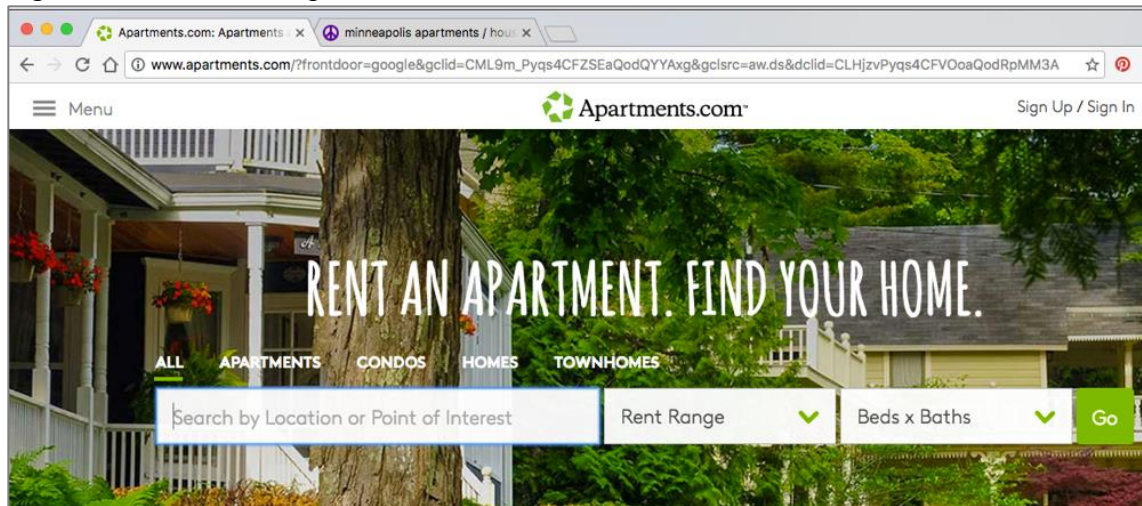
Apartments.com: Apartments ×
minneapolis apartments / hous ×
www.apartments.com/?frontdoor=google&gclid=CML9m_Pyqs4CFZSEaQodQYYAxg&gclsrc=aw.ds&dclid=CLHjzvPyqs4CFVOoaQodRpMM3A

Menu
Apartments.com
Sign Up / Sign In

RENT AN APARTMENT. FIND YOUR HOME.

ALL APARTMENTS CONDOS HOMES TOWNHOMES

Search by Location or Point of Interest
Rent Range
Beds x Baths
Go